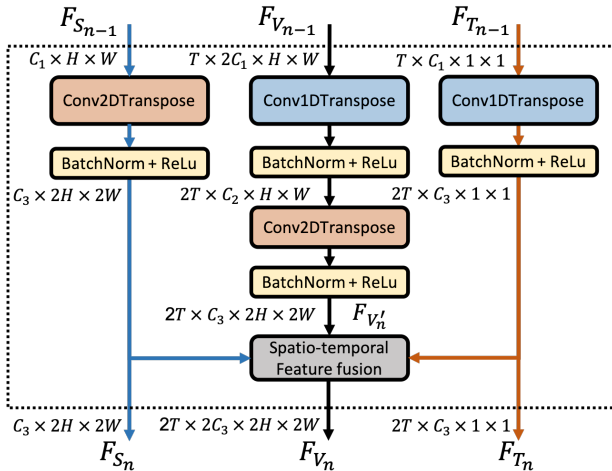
$F_{S_{n-1}}$

$F_{V_{n-1}}$

$F_{T_{n-1}}$

$C_1 \times H \times W$

$T \times 2C_1 \times H \times W$

$T \times C_1 \times 1 \times 1$

Conv2DTranspose

Conv1DTranspose

Conv1DTranspose

BatchNorm + ReLu

BatchNorm + ReLu

BatchNorm + ReLu

$C_3 \times 2H \times 2W$

$2T \times C_2 \times H \times W$

$2T \times C_3 \times 1 \times 1$

Conv2DTranspose

BatchNorm + ReLu

$2T \times C_3 \times 2H \times 2W$

$F_{V_n'}$

Spatio-temporal Feature fusion

$C_3 \times 2H \times 2W$

$2T \times 2C_3 \times 2H \times 2W$

$2T \times C_3 \times 1 \times 1$

$F_{S_n}$

$F_{V_n}$

$F_{T_n}$